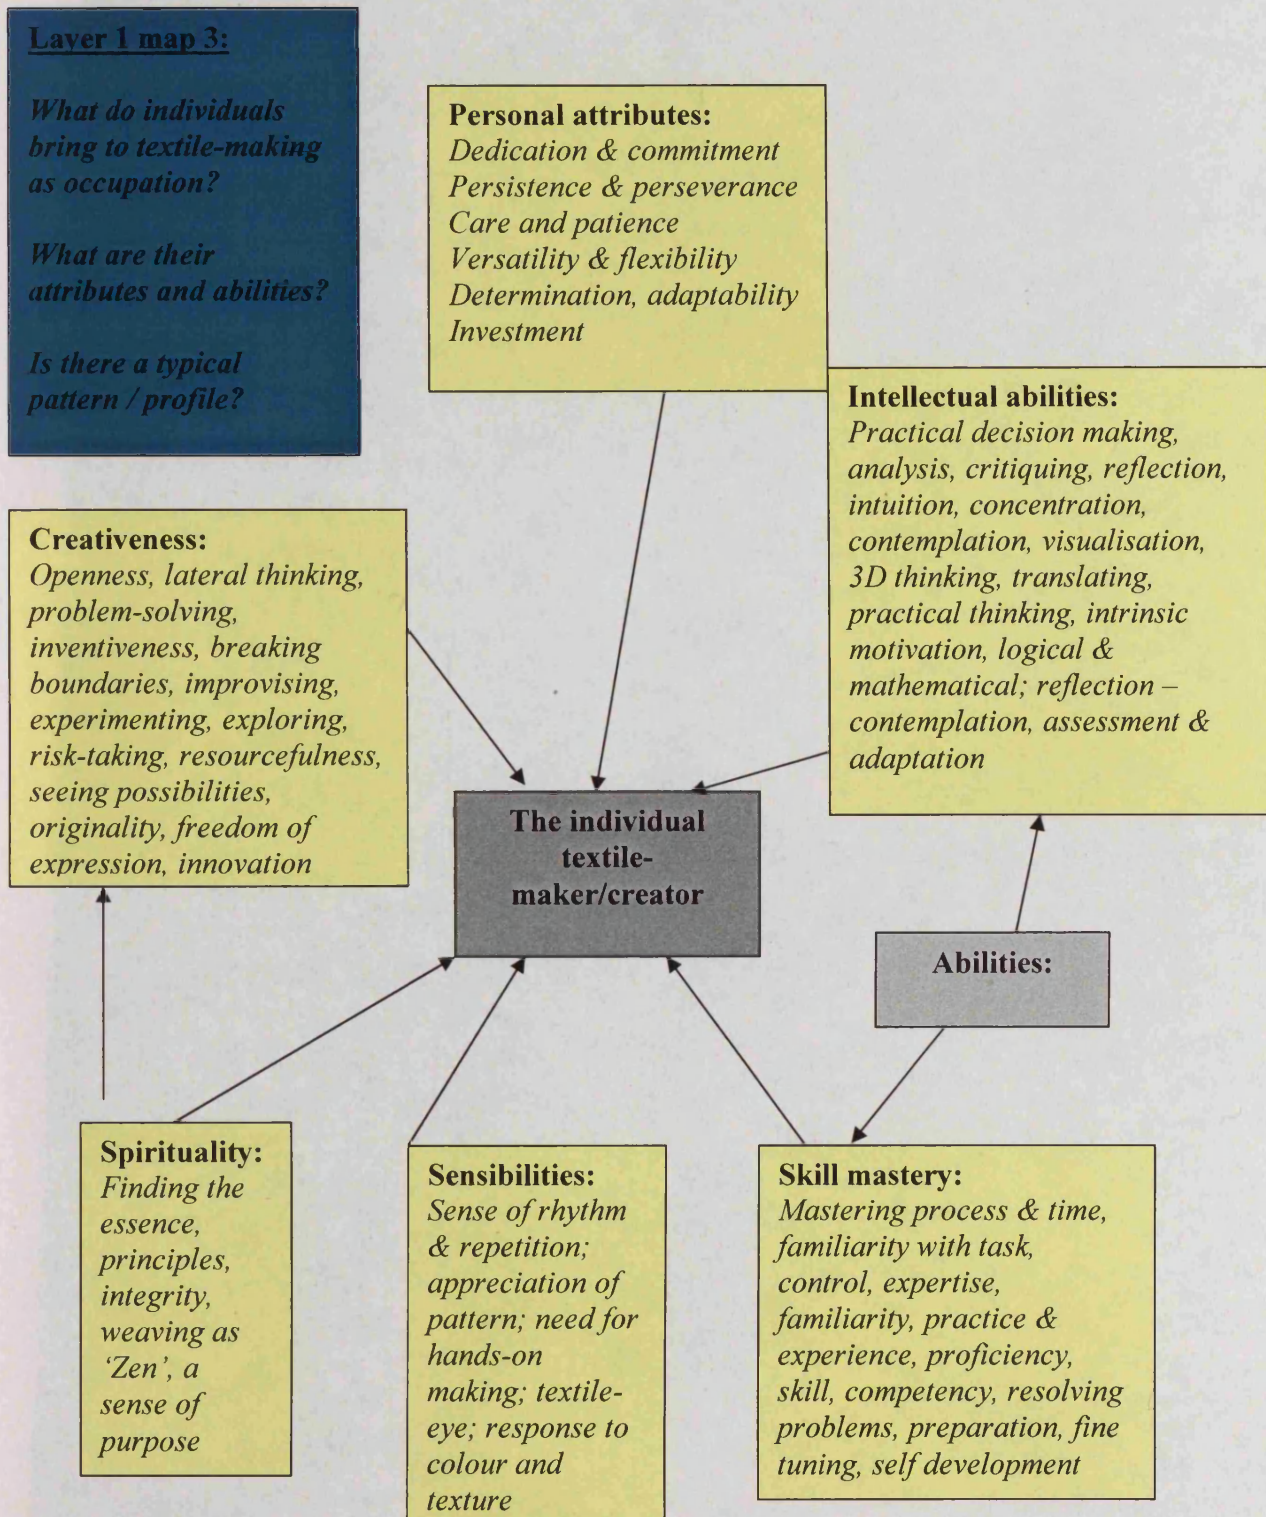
Layer 1 map 3:

What do individuals bring to textile-making as occupation?

What are their attributes and abilities?

Is there a typical pattern / profile?

Personal attributes:
Dedication & commitment
Persistence & perseverance
Care and patience
Versatility & flexibility
Determination, adaptability
Investment

Intellectual abilities:
Practical decision making, analysis, critiquing, reflection, intuition, concentration, contemplation, visualisation, 3D thinking, translating, practical thinking, intrinsic motivation, logical & mathematical; reflection – contemplation, assessment & adaptation

Creativeness:
Openness, lateral thinking, problem-solving, inventiveness, breaking boundaries, improvising, experimenting, exploring, risk-taking, resourcefulness, seeing possibilities, originality, freedom of expression, innovation

The individual textile-maker/creator

Abilities:

Spirituality:
Finding the essence, principles, integrity, weaving as 'Zen', a sense of purpose

Sensibilities:
Sense of rhythm & repetition; appreciation of pattern; need for hands-on making; textile-eye; response to colour and texture

Skill mastery:
Mastering process & time, familiarity with task, control, expertise, familiarity, practice & experience, proficiency, skill, competency, resolving problems, preparation, fine tuning, self development